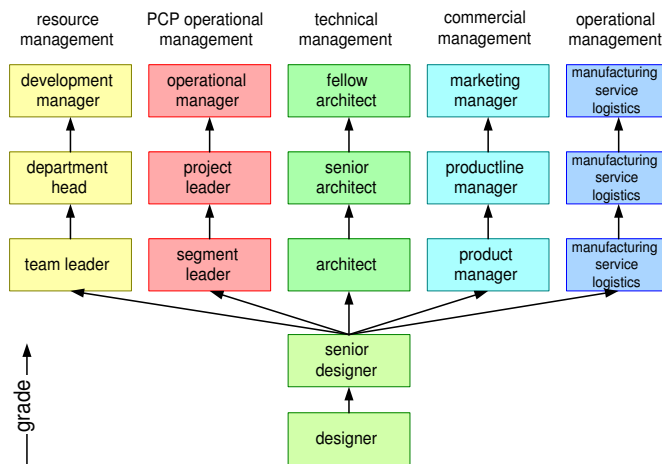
resource management

PCP operational management

technical management

commercial management

operational management

development manager

department head

team leader

operational manager

project leader

segment leader

fellow architect

senior architect

architect

marketing manager

productline manager

product manager

manufacturing service logistics

manufacturing service logistics

manufacturing service logistics

senior designer

designer

grade